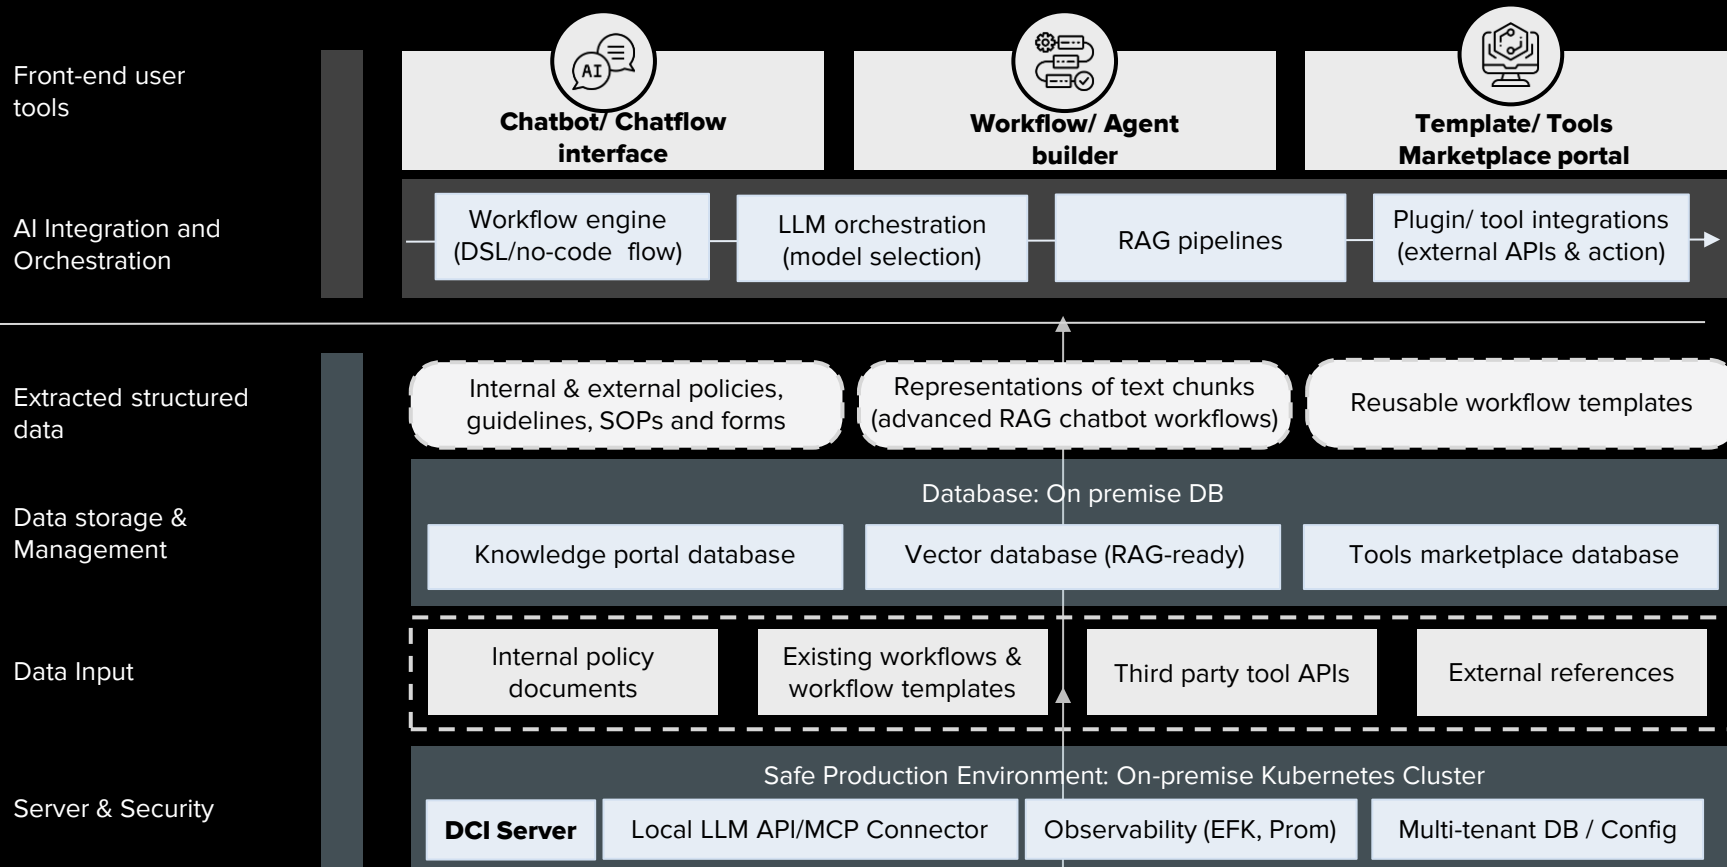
Front-end user tools

AI Integration and Orchestration

Extracted structured data

Data storage & Management

Data Input

Server & Security

AI

Chatbot/ Chatflow interface

Workflow/ Agent builder

Template/ Tools Marketplace portal

Workflow engine (DSL/no-code flow)

LLM orchestration (model selection)

RAG pipelines

Plugin/ tool integrations (external APIs & action)

Internal & external policies, guidelines, SOPs and forms

Representations of text chunks (advanced RAG chatbot workflows)

Reusable workflow templates

Database: On premise DB

Knowledge portal database

Vector database (RAG-ready)

Tools marketplace database

Internal policy documents

Existing workflows & workflow templates

Third party tool APIs

External references

Safe Production Environment: On-premise Kubernetes Cluster

DCI Server

Local LLM API/MCP Connector

Observability (EFK, Prom)

Multi-tenant DB / Config